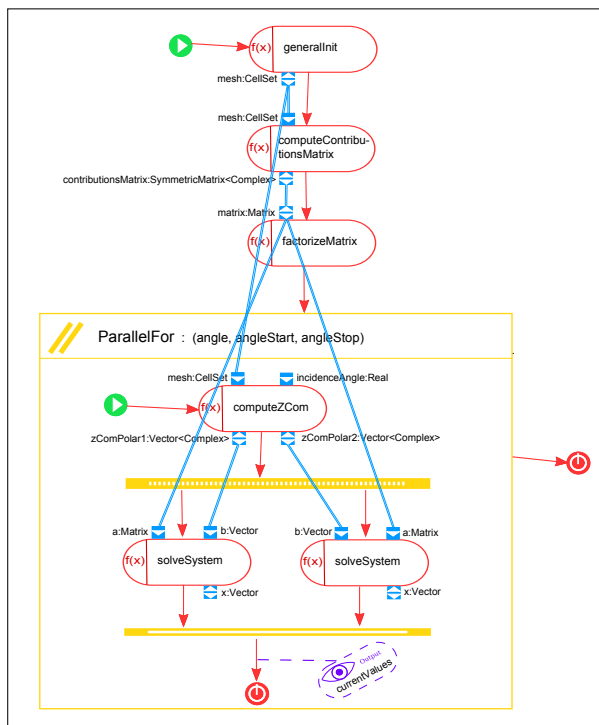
f(x) generalInit

mesh:CellSet

mesh:CellSet

f(x) computeContributionsMatrix

contributionsMatrix:SymmetricMatrix<Complex>

matrix:Matrix

f(x) factorizeMatrix

ParallelFor : (angle, angleStart, angleStop)

mesh:CellSet

incidenceAngle:Real

f(x) computeZCom

zComPolar1:Vector<Complex>

zComPolar2:Vector<Complex>

a:Matrix

b:Vector

b:Vector

a:Matrix

f(x) solveSystem

f(x) solveSystem

x:Vector

x:Vector

Output

currentValues